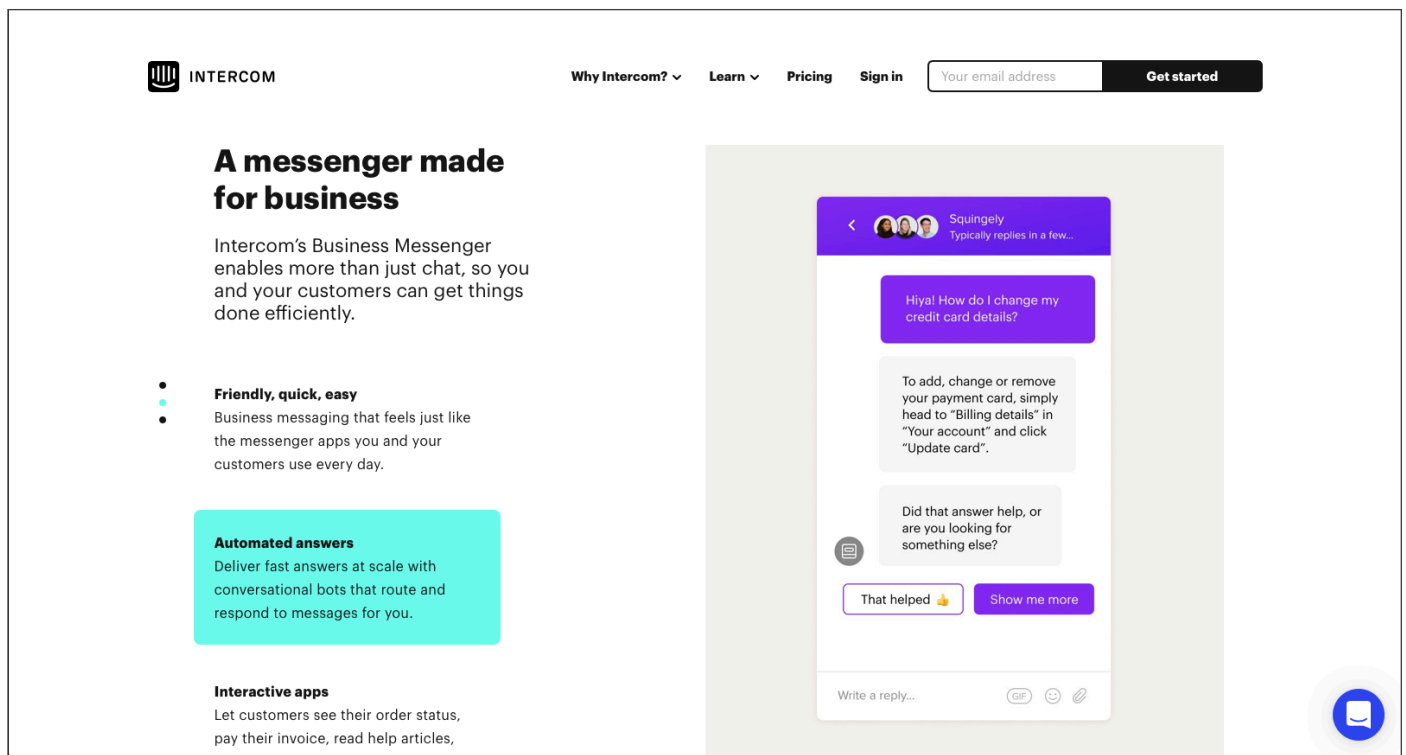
INTERCOM

Why Intercom? Learn Pricing Sign in Your email address Get started

A messenger made for business

Intercom’s Business Messenger enables more than just chat, so you and your customers can get things done efficiently.

Friendly, quick, easy
Business messaging that feels just like the messenger apps you and your customers use every day.

Automated answers
Deliver fast answers at scale with conversational bots that route and respond to messages for you.

Interactive apps
Let customers see their order status, pay their invoice, read help articles,

Squingely
Typically replies in a few...

Hiya! How do I change my credit card details?

To add, change or remove your payment card, simply head to “Billing details” in “Your account” and click “Update card”.

Did that answer help, or are you looking for something else?

That helped 👍

Show me more

Write a reply...

GIF